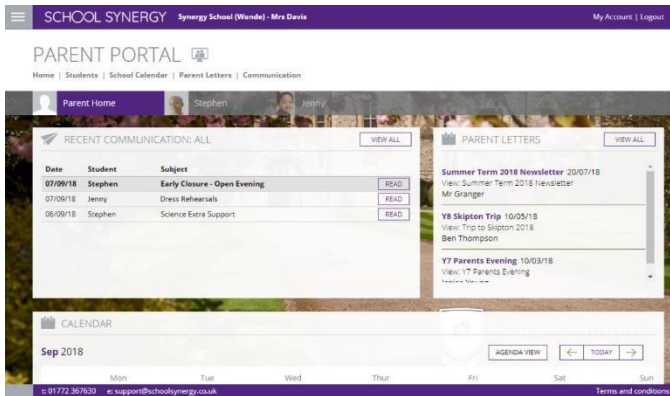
SCHOOL SYNERGY Synergy School (Wonde) - Mrs Davis

My Account | Logout

PARENT PORTAL

Home | Students | School Calendar | Parent Letters | Communication

Parent Home Stephen Jenny

RECENT COMMUNICATION: ALL

VIEW ALL

| Date | Student | Subject | |
|---|---|---|---|
| 07/09/18 | Stephen | Early Closure - Open Evening | READ |
| 07/09/18 | Jenny | Dress Rehearsals | READ |
| 06/09/18 | Stephen | Science Extra Support | READ |

PARENT LETTERS

VIEW ALL

Summer Term 2018 Newsletter 20/07/18
View: Summer Term 2018 Newsletter
Mr Granger

Y8 Skipton Trip 10/05/18
View: Trip to Skipton 2018
Ben Thompson

Y7 Parents Evening 10/03/18
View: Y7 Parents Evening
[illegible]

CALENDAR

Sep 2018

AGENDA VIEW ← TODAY →

Mon Tue Wed Thur Fri Sat Sun

t: 01772 367630 e: support@schoolsynergy.co.uk

Terms and conditions